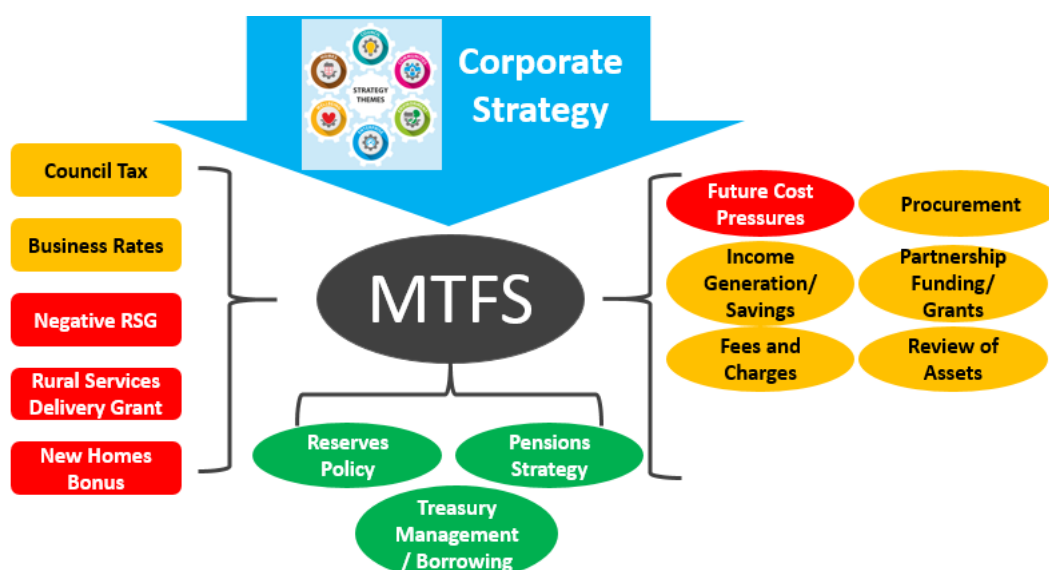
STRATEGY THEMES

Corporate Strategy

Council Tax

Business Rates

Negative RSG

Rural Services Delivery Grant

New Homes Bonus

MTFS

Future Cost Pressures

Procurement

Income Generation/ Savings

Partnership Funding/ Grants

Fees and Charges

Review of Assets

Reserves Policy

Pensions Strategy

Treasury Management / Borrowing